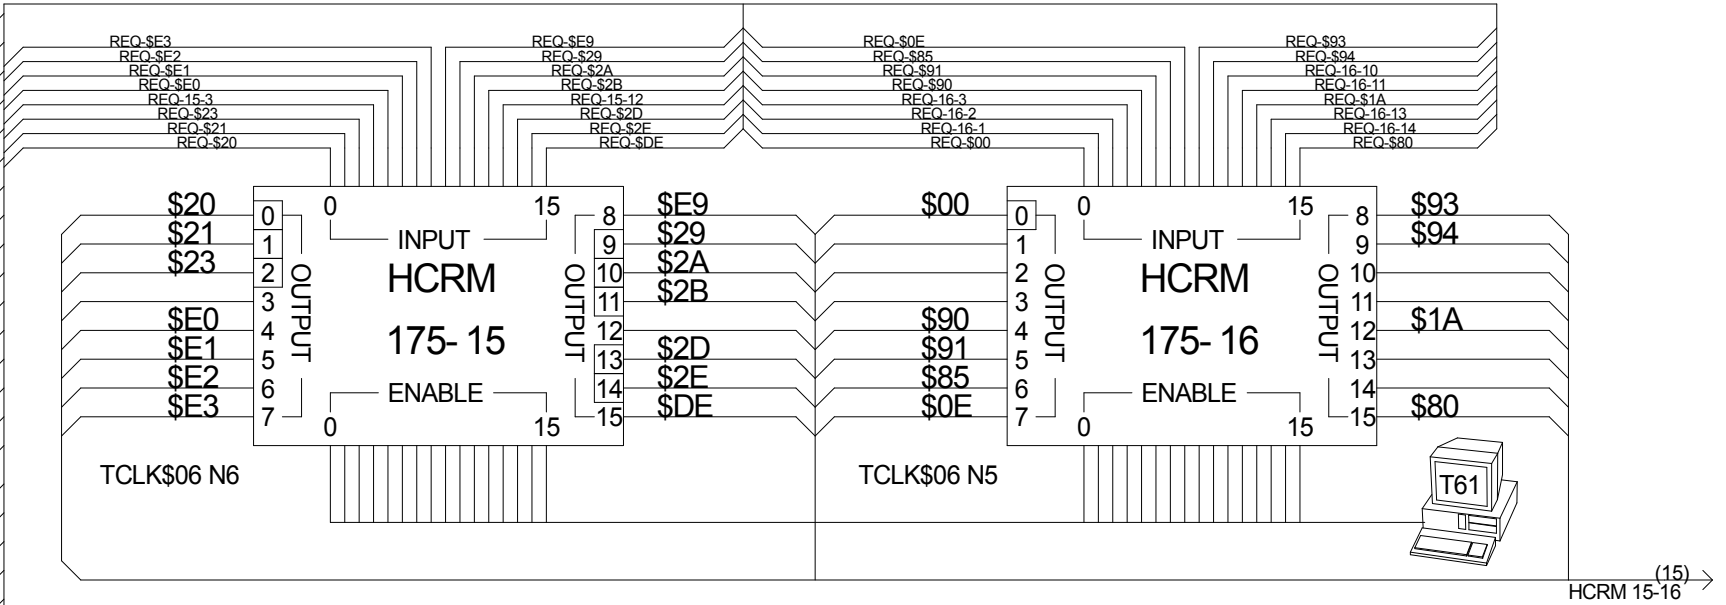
REQ-$E3
REQ-$E2
REQ-$E1
REQ-$E0
REQ-15-3
REQ-$23
REQ-$21
REQ-$20

REQ-$E9
REQ-$29
REQ-$2A
REQ-$2B
REQ-15-12
REQ-$2D
REQ-$2E
REQ-$DE

REQ-$0E
REQ-$85
REQ-$91
REQ-$90
REQ-16-3
REQ-16-2
REQ-16-1
REQ-$00

REQ-$93
REQ-$94
REQ-16-10
REQ-16-11
REQ-$1A
REQ-16-13
REQ-16-14
REQ-$80

$20 0
$21 1
$23 2
3
$E0 4
$E1 5
$E2 6
$E3 7
OUTPUT

0 INPUT 15
HCRM
175- 15
0 ENABLE 15

OUTPUT
8 $E9
9 $29
10 $2A
11 $2B
12
13 $2D
14 $2E
15 $DE

TCLK$06 N6

$00 0
1
2
3
$90 4
$91 5
$85 6
$0E 7
OUTPUT

0 INPUT 15
HCRM
175- 16
0 ENABLE 15

OUTPUT
8 $93
9 $94
10
11
12 $1A
13
14
15 $80

TCLK$06 N5

T61

(15)
HCRM 15-16